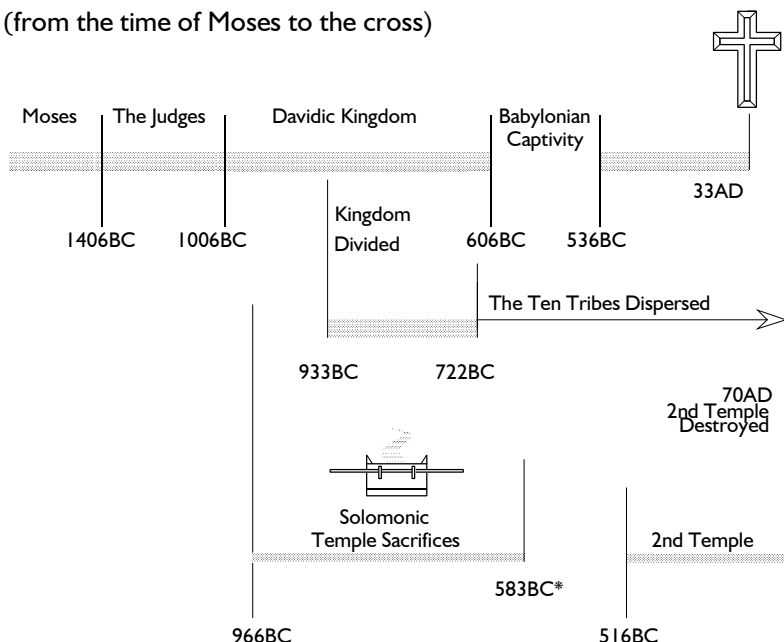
(from the time of Moses to the cross)

Moses

The Judges

Davidic Kingdom

Babylonian Captivity

33AD

1406BC

1006BC

Kingdom Divided

606BC

536BC

The Ten Tribes Dispersed

933BC

722BC

70AD 2nd Temple Destroyed

Solomonic Temple Sacrifices

2nd Temple

583BC*

966BC

516BC